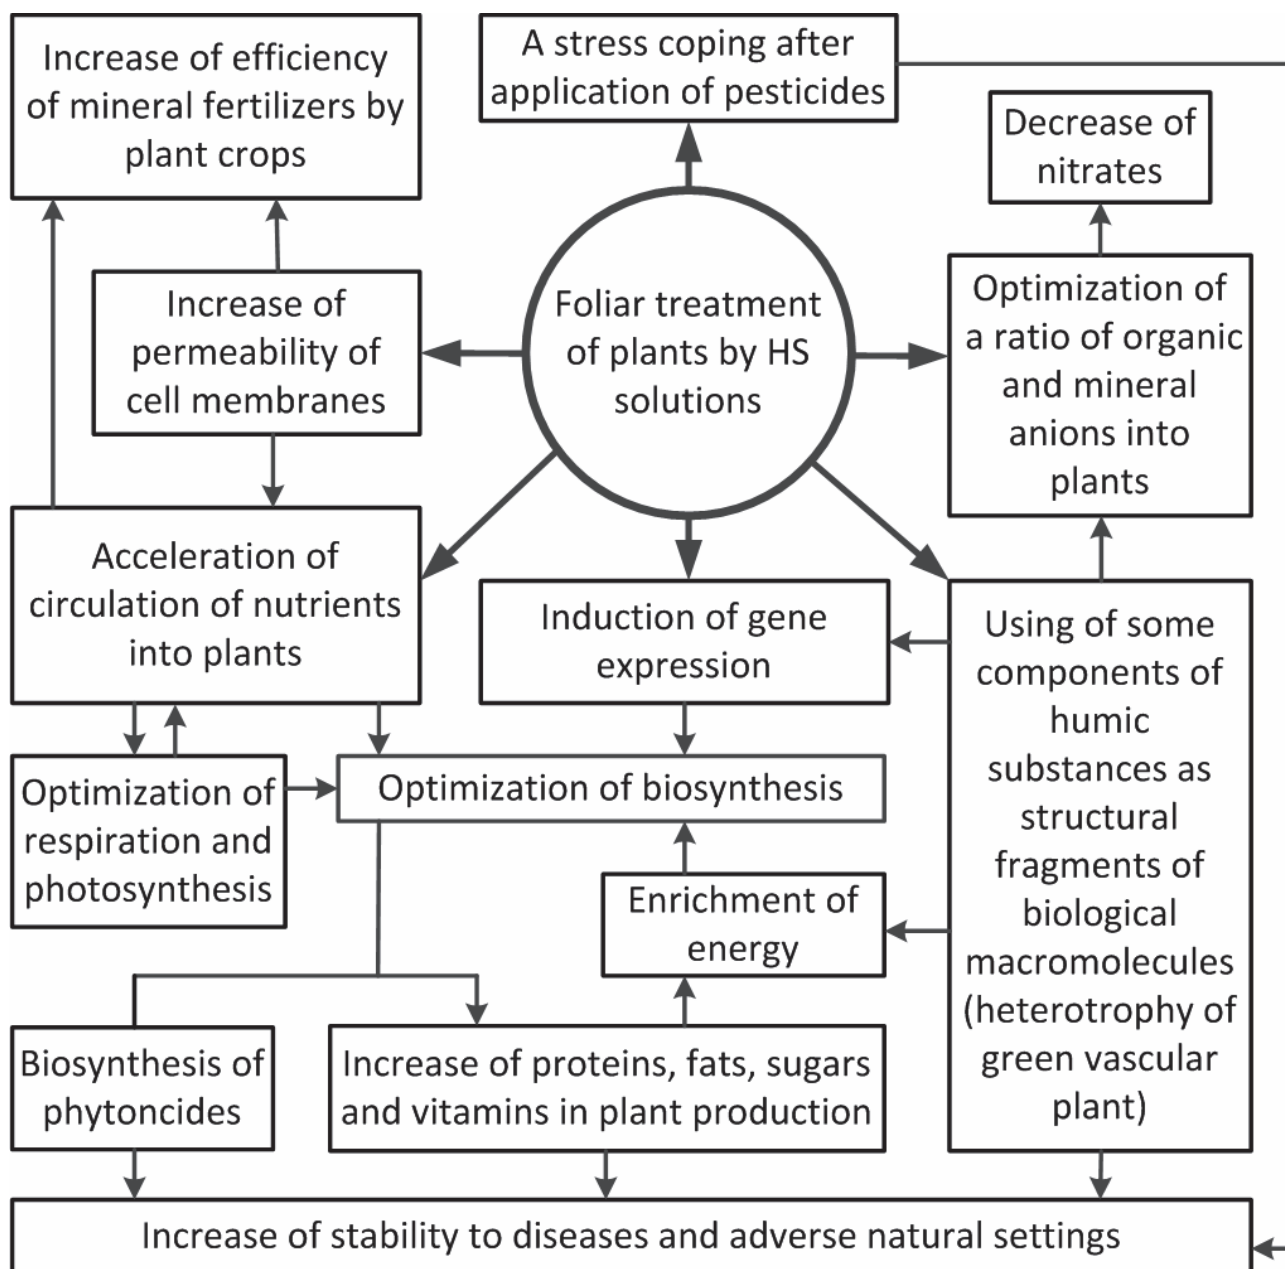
Increase of efficiency of mineral fertilizers by plant crops

A stress coping after application of pesticides

Decrease of nitrates

Increase of permeability of cell membranes

Foliar treatment of plants by HS solutions

Optimization of a ratio of organic and mineral anions into plants

Acceleration of circulation of nutrients into plants

Induction of gene expression

Using of some components of humic substances as structural fragments of biological macromolecules (heterotrophy of green vascular plant)

Optimization of respiration and photosynthesis

Optimization of biosynthesis

Enrichment of energy

Biosynthesis of phytoncides

Increase of proteins, fats, sugars and vitamins in plant production

Increase of stability to diseases and adverse natural settings